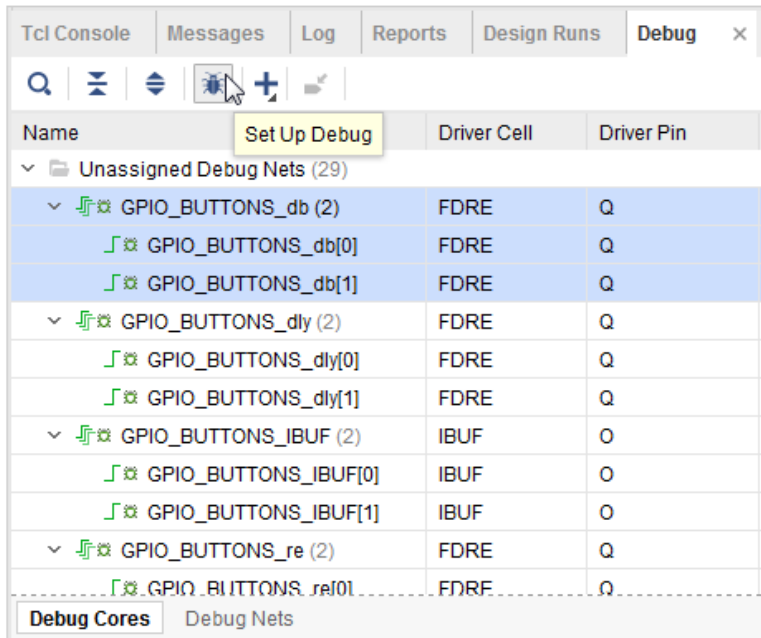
Tcl Console | Messages | Log | Reports | Design Runs | Debug ×

Set Up Debug

| Name | Driver Cell | Driver Pin |
|---|---|---|
| Unassigned Debug Nets (29) | | |
| GPIO_BUTTONS_db (2) | FDRE | Q |
| GPIO_BUTTONS_db[0] | FDRE | Q |
| GPIO_BUTTONS_db[1] | FDRE | Q |
| GPIO_BUTTONS_dly (2) | FDRE | Q |
| GPIO_BUTTONS_dly[0] | FDRE | Q |
| GPIO_BUTTONS_dly[1] | FDRE | Q |
| GPIO_BUTTONS_IBUF (2) | IBUF | O |
| GPIO_BUTTONS_IBUF[0] | IBUF | O |
| GPIO_BUTTONS_IBUF[1] | IBUF | O |
| GPIO_BUTTONS_re (2) | FDRE | Q |
| GPIO_BUTTONS_re[0] | FDRE | Q |

Debug Cores | Debug Nets